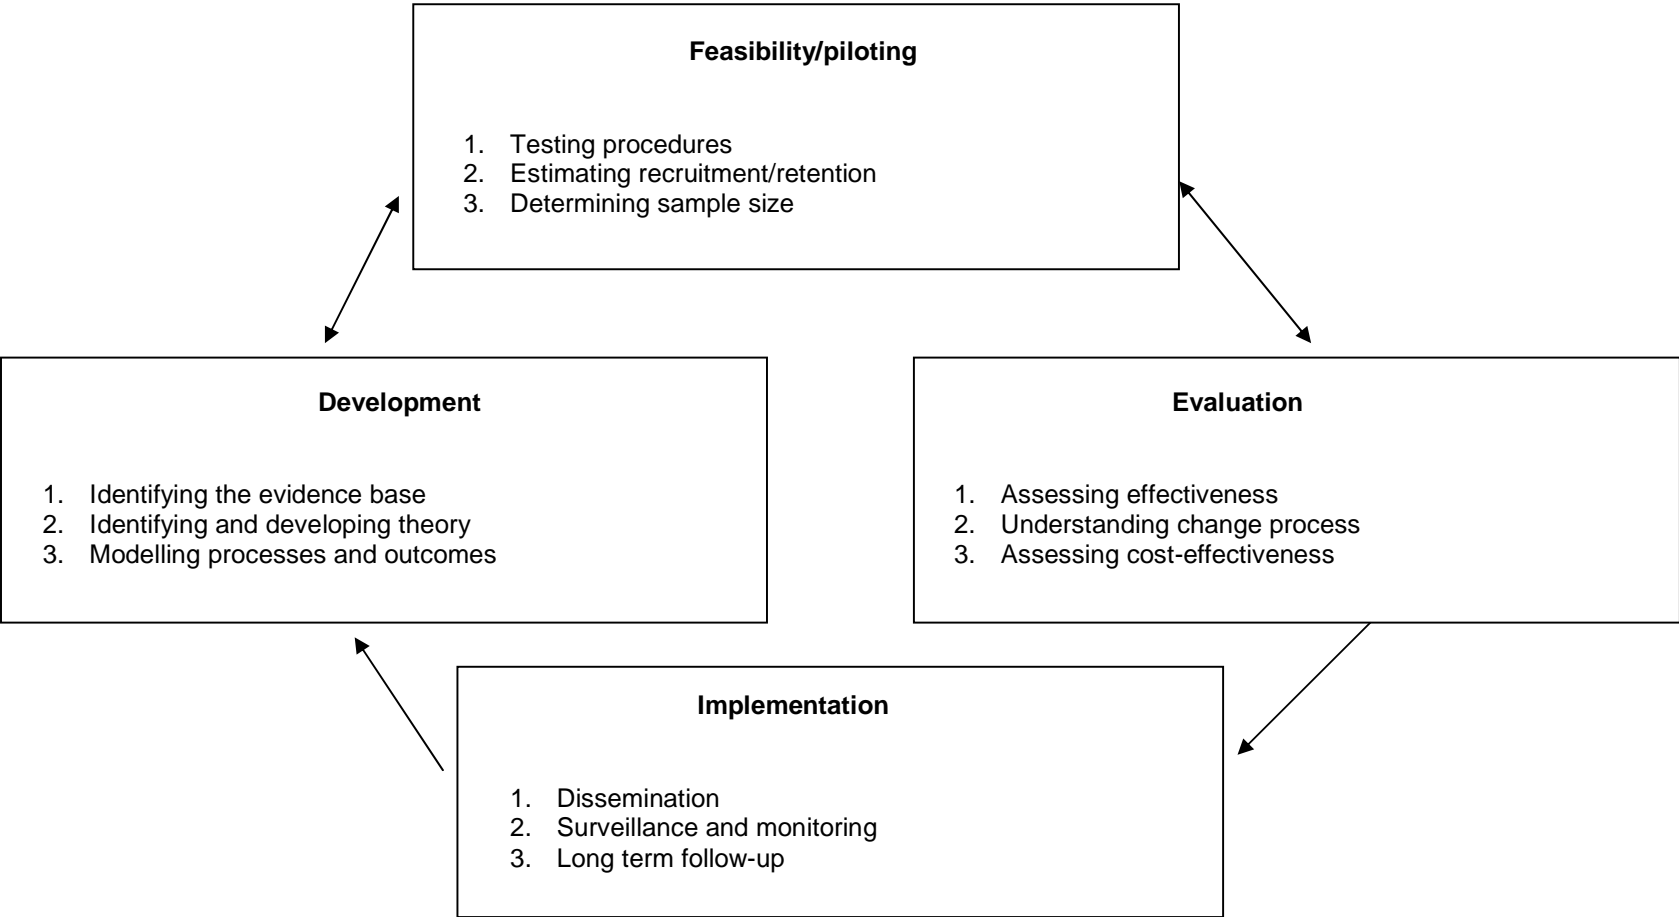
**Feasibility/piloting**

1. Testing procedures
2. Estimating recruitment/retention
3. Determining sample size

**Development**

1. Identifying the evidence base
2. Identifying and developing theory
3. Modelling processes and outcomes

**Evaluation**

1. Assessing effectiveness
2. Understanding change process
3. Assessing cost-effectiveness

**Implementation**

1. Dissemination
2. Surveillance and monitoring
3. Long term follow-up